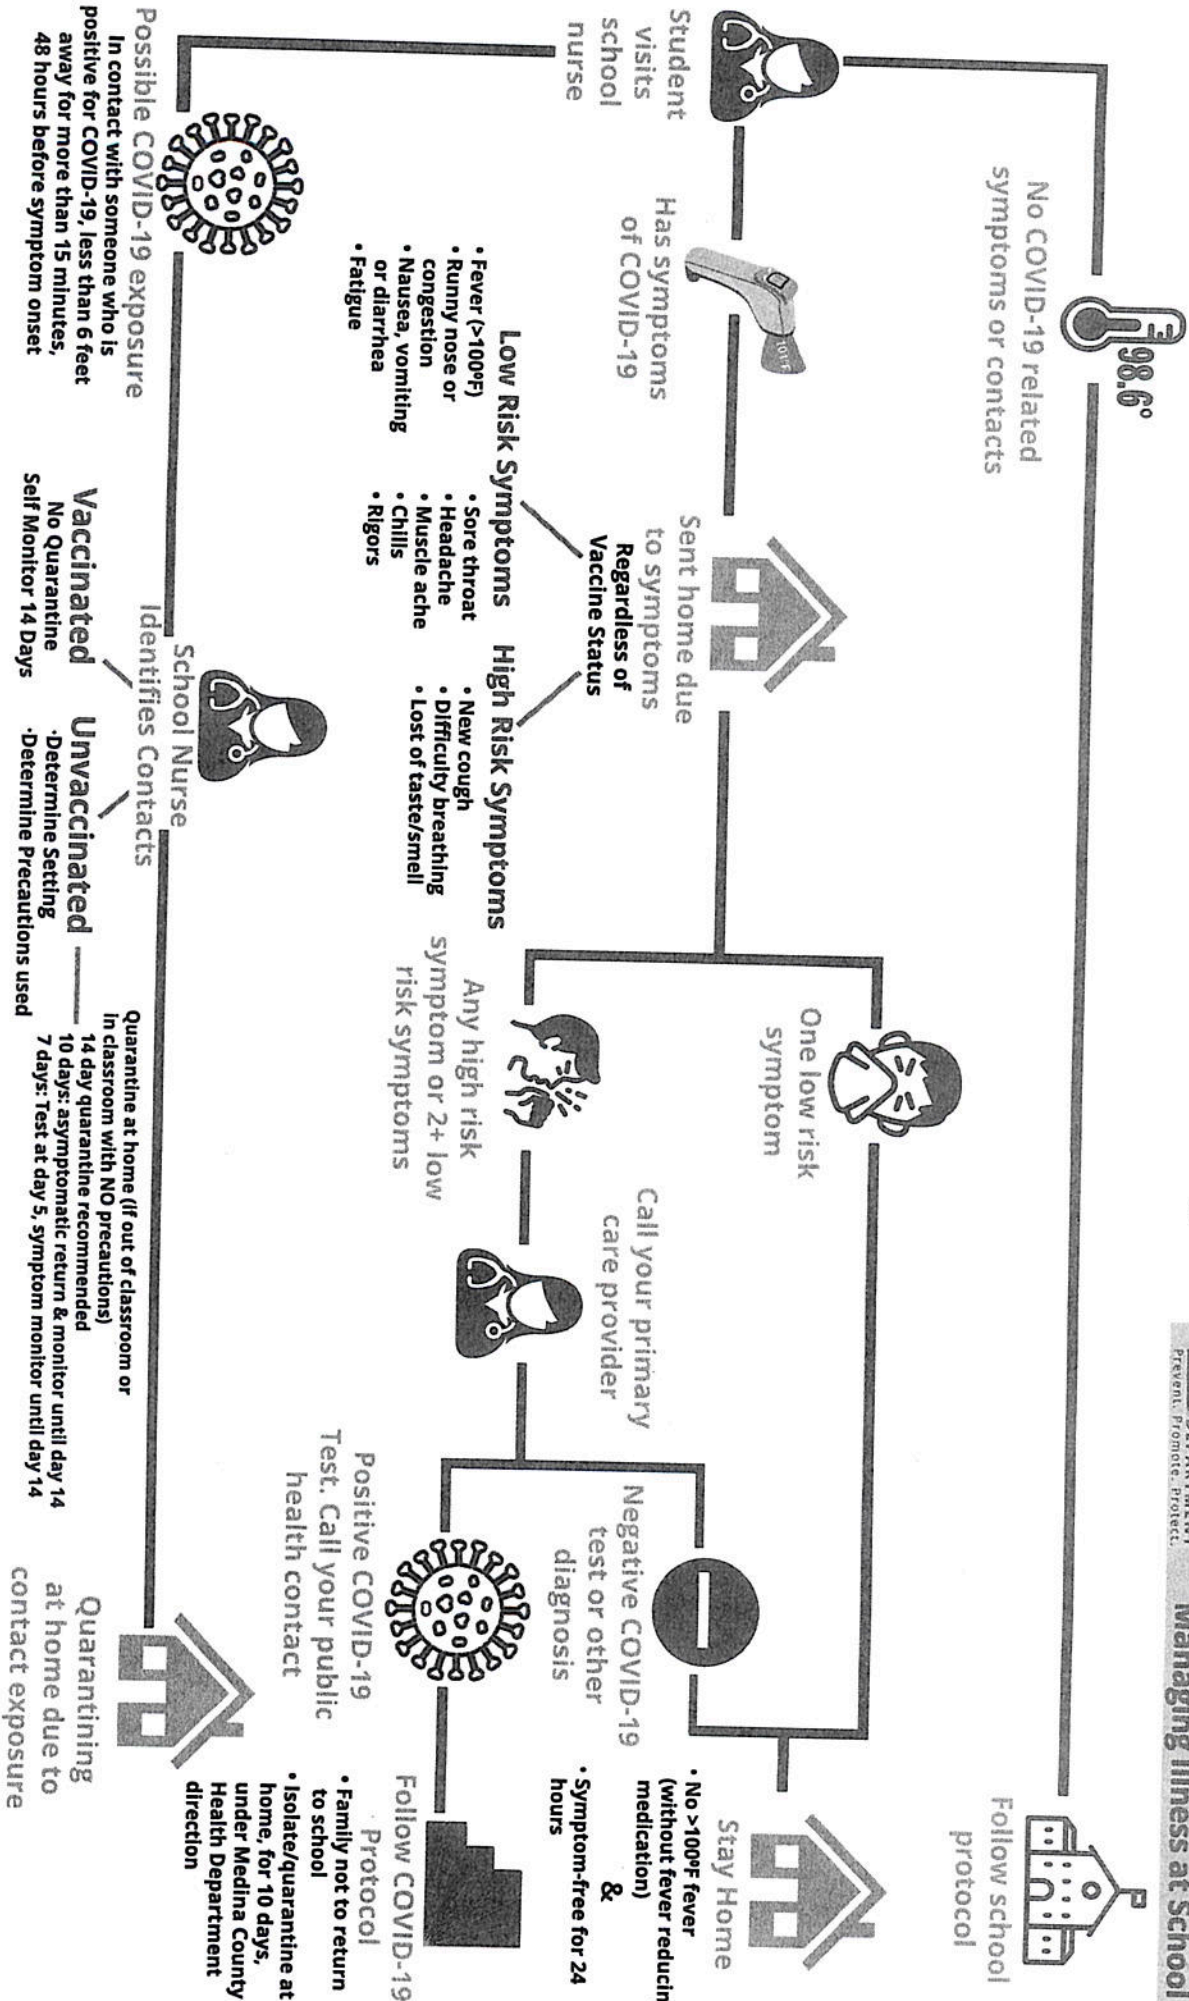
Managing Illness at School

Prevent. Promote. Protect.

Student visits school nurse

98.6°

No COVID-19 related symptoms or contacts

Follow school protocol

Has symptoms of COVID-19

101°F

Sent home due to symptoms

Regardless of Vaccine Status

Low Risk Symptoms

• Fever (>100°F)
• Runny nose or congestion
• Nausea, vomiting or diarrhea
• Fatigue

• Sore throat
• Headache
• Muscle ache
• Chills
• Rigors

High Risk Symptoms

• New cough
• Difficulty breathing
• Lost of taste/smell

One low risk symptom

Any high risk symptom or 2+ low risk symptoms

Call your primary care provider

Negative COVID-19 test or other diagnosis

Stay Home

• No >100°F fever (without fever reducin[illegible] medication)

&

• Symptom-free for 24 hours

Positive COVID-19 Test. Call your public health contact

Follow COVID-19 Protocol

• Family not to return to school
• Isolate/quarantine at home, for 10 days, under Medina County Health Department direction

Possible COVID-19 exposure

In contact with someone who is positive for COVID-19, less than 6 feet away for more than 15 minutes, 48 hours before symptom onset

School Nurse Identifies Contacts

Vaccinated

No Quarantine
Self Monitor 14 Days

Unvaccinated

·Determine Setting
·Determine Precautions used

Quarantine at home (if out of classroom or in classroom with NO precautions)
14 day quarantine recommended
10 days: asymptomatic return & monitor until day 14
7 days: Test at day 5, symptom monitor until day 14

Quarantining at home due to contact exposure